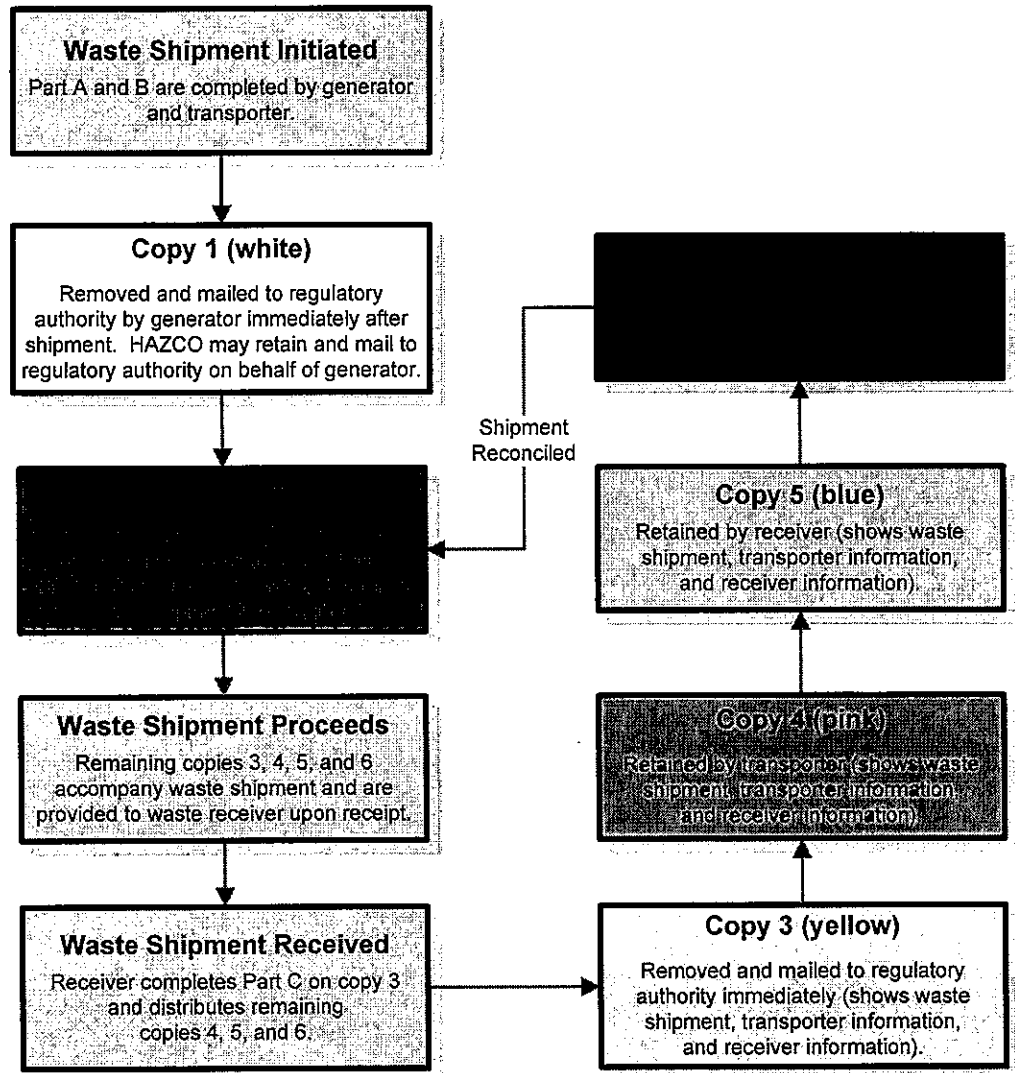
**Waste Shipment Initiated**
Part A and B are completed by generator and transporter.

**Copy 1 (white)**
Removed and mailed to regulatory authority by generator immediately after shipment. HAZCO may retain and mail to regulatory authority on behalf of generator.

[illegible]

**Waste Shipment Proceeds**
Remaining copies 3, 4, 5, and 6 accompany waste shipment and are provided to waste receiver upon receipt.

**Waste Shipment Received**
Receiver completes Part C on copy 3 and distributes remaining copies 4, 5, and 6.

**Copy 3 (yellow)**
Removed and mailed to regulatory authority immediately (shows waste shipment, transporter information, and receiver information).

**Copy 4 (pink)**
Retained by transporter (shows waste shipment, transporter information and receiver information).

**Copy 5 (blue)**
Retained by receiver (shows waste shipment, transporter information, and receiver information).

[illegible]

Shipment Reconciled